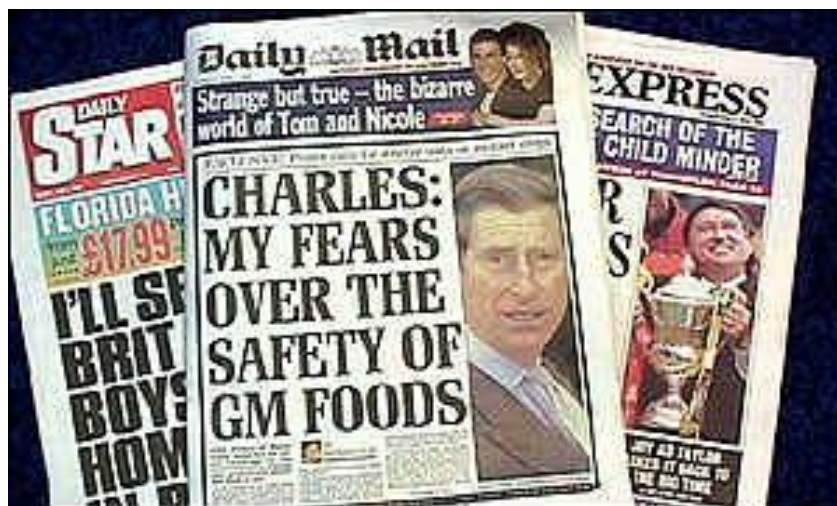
DAILY STAR

FLORIDA H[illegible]
£17.99

I'LL SE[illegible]
BRIT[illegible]
BOYS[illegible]
HOM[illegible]
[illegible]

Daily Mail

Strange but true – the bizarre world of Tom and Nicole

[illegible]

CHARLES: MY FEARS OVER THE SAFETY OF GM FOODS

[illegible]

EXPRESS

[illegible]SEARCH OF THE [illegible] CHILD MINDER

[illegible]

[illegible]R
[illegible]S

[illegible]JOY AS TAYLOR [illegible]KES IT BACK TO THE BIG TIME